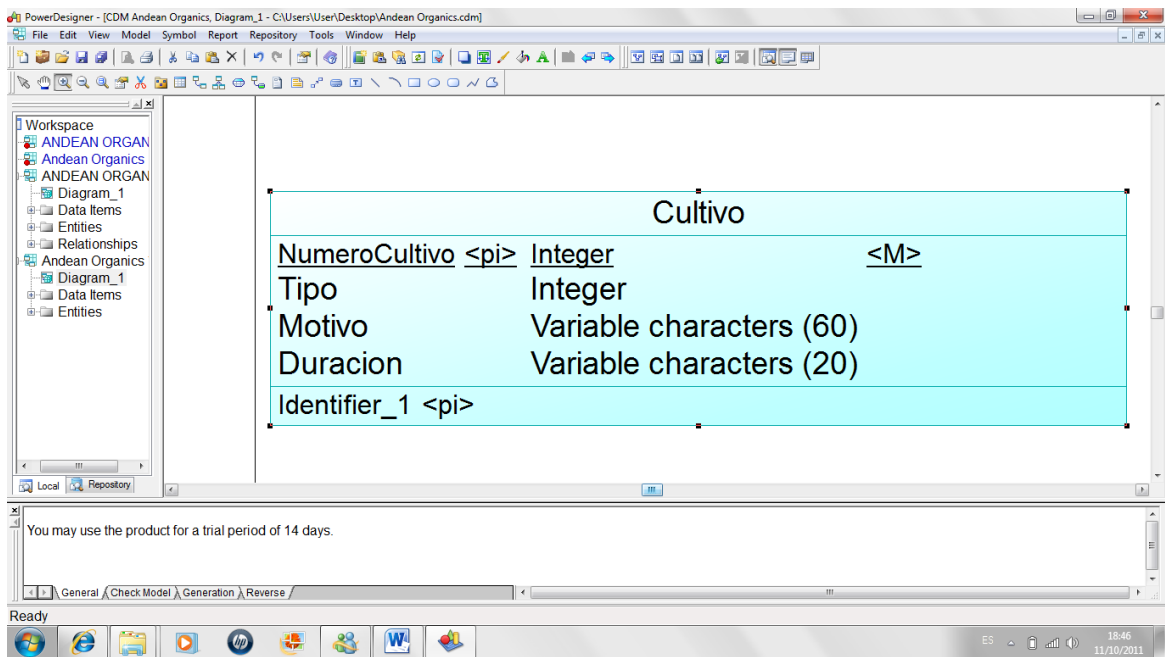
PowerDesigner - [CDM Andean Organics, Diagram_1 - C:\Users\User\Desktop\Andean Organics.cdm]

File Edit View Model Symbol Report Repository Tools Window Help

Workspace
ANDEAN ORGAN
Andean Organics
ANDEAN ORGAN
Diagram_1
Data Items
Entities
Relationships
Andean Organics
Diagram_1
Data Items
Entities

Local Repository

Cultivo

| NumeroCultivo <pi> | Integer | <M> |
|---|---|---|
| Tipo | Integer | |
| Motivo | Variable characters (60) | |
| Duracion | Variable characters (20) | |

Identifier_1 <pi>

You may use the product for a trial period of 14 days.

General Check Model Generation Reverse

Ready

ES 18:46 11/10/2011